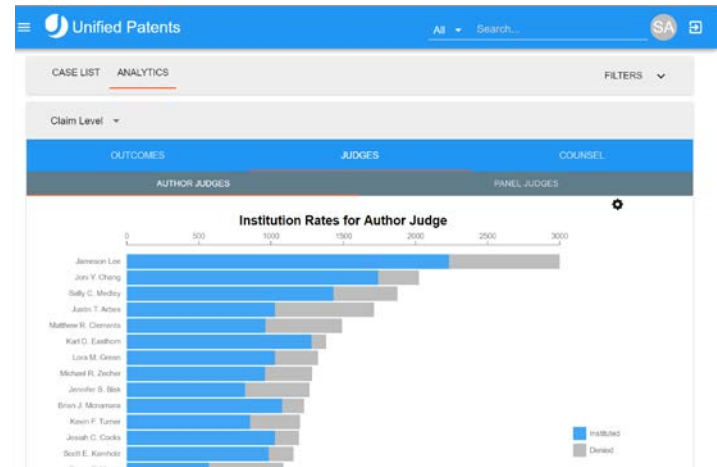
Unified Patents

All Search...

SA

CASE LIST ANALYTICS

FILTERS

Claim Level

OUTCOMES JUDGES COUNSEL

AUTHOR JUDGES PANEL JUDGES

Institution Rates for Author Judge

0 500 1000 1500 2000 2500 3000

Jameson Lee
Joni Y. Chang
Sally C. Medley
Justin T. Arbes
Matthew R. Clements
Karl D. Easthom
Lora M. Green
Michael R. Zecher
Jennifer S. Bisk
Brian J. Mcnamara
Kevin F. Turner
Josiah C. Cocks
Scott E. Kamholz
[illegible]

Instituted
Denied